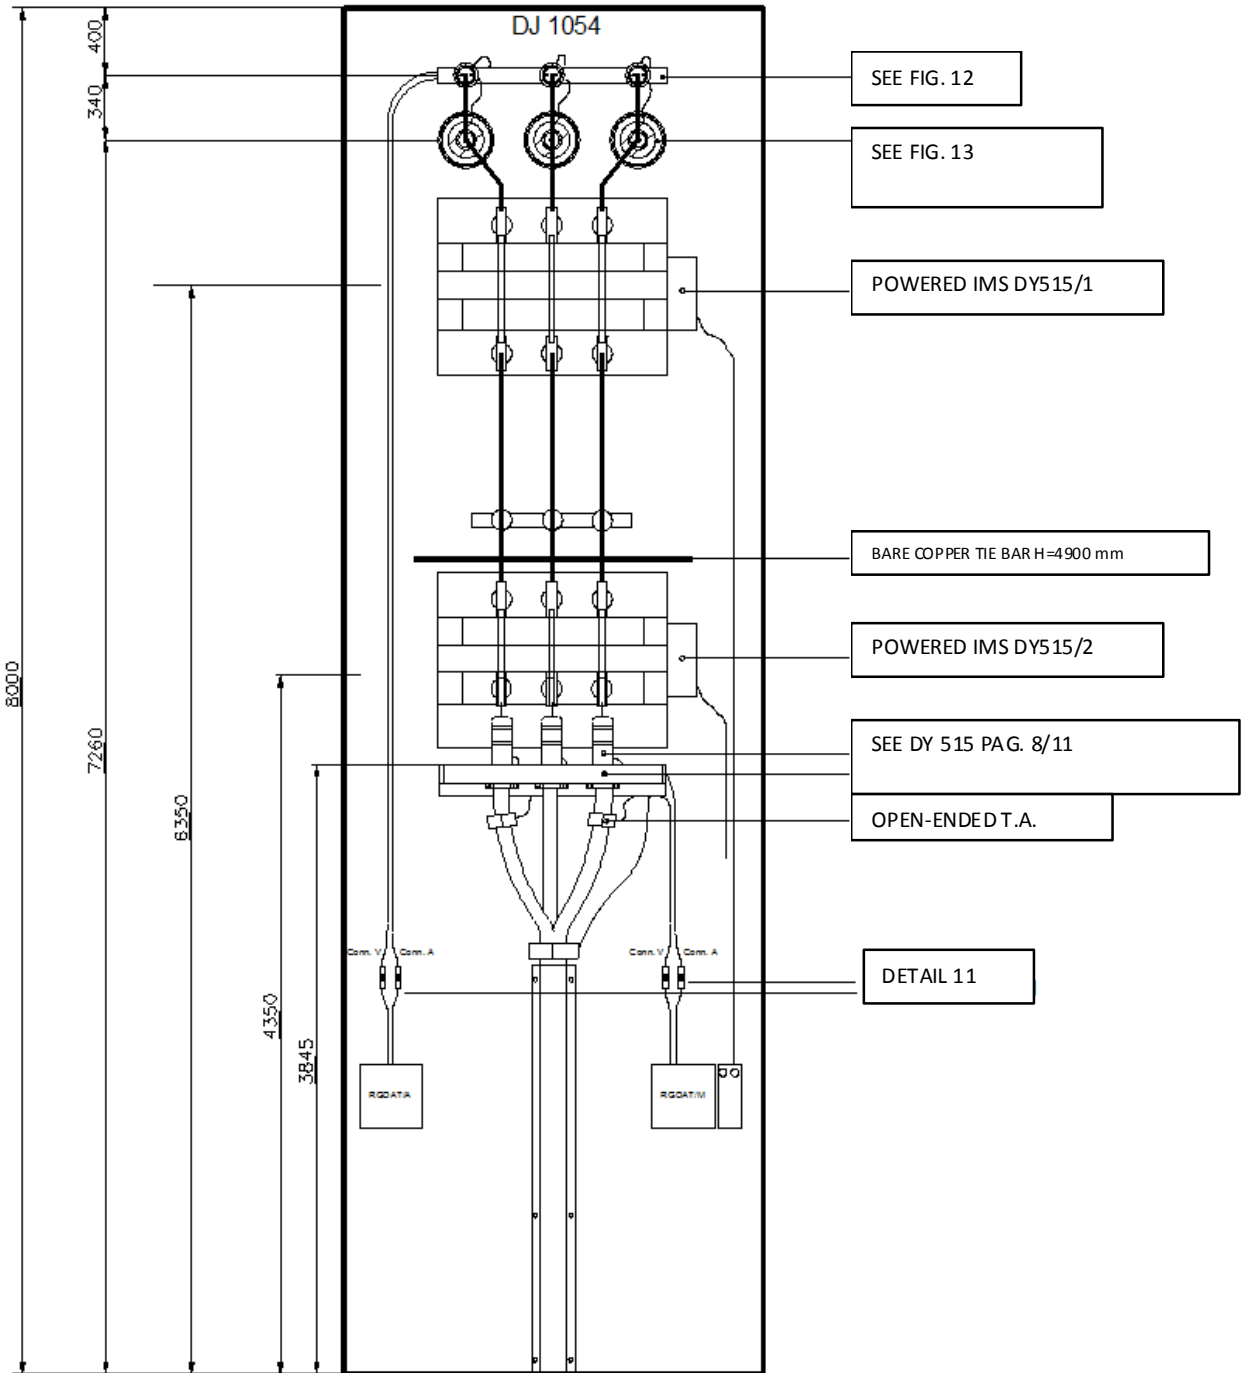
DJ 1054

400

340

8000

7260

6350

4350

3845

SEE FIG. 12

SEE FIG. 13

POWERED IMS DY515/1

BARE COPPER TIE BAR H=4900 mm

POWERED IMS DY515/2

SEE DY 515 PAG. 8/11

OPEN-ENDED T.A.

Conn. V Conn. A

Conn. V Conn. A

DETAIL 11

RGDAT/A

RGDAT/M